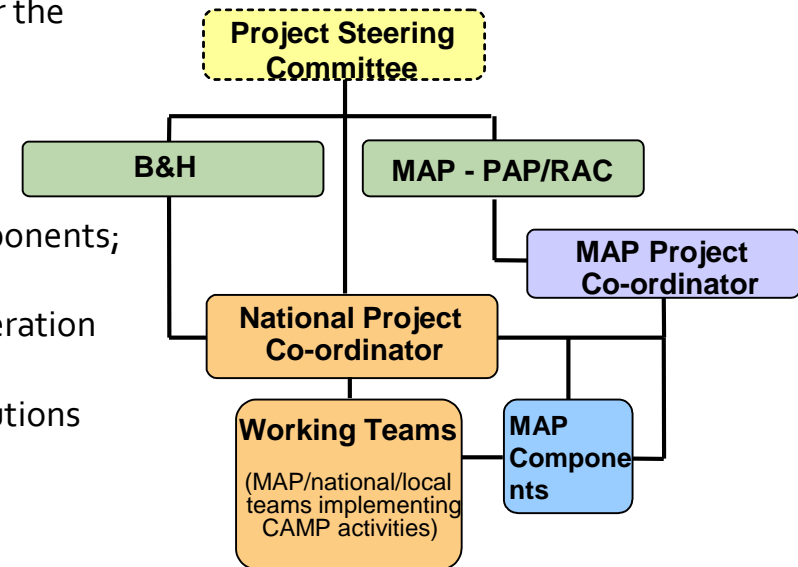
r the

ponents;

eration

utions

Project Steering Committee

B&H

MAP - PAP/RAC

MAP Project Co-ordinator

National Project Co-ordinator

Working Teams

(MAP/national/local teams implementing CAMP activities)

MAP Components